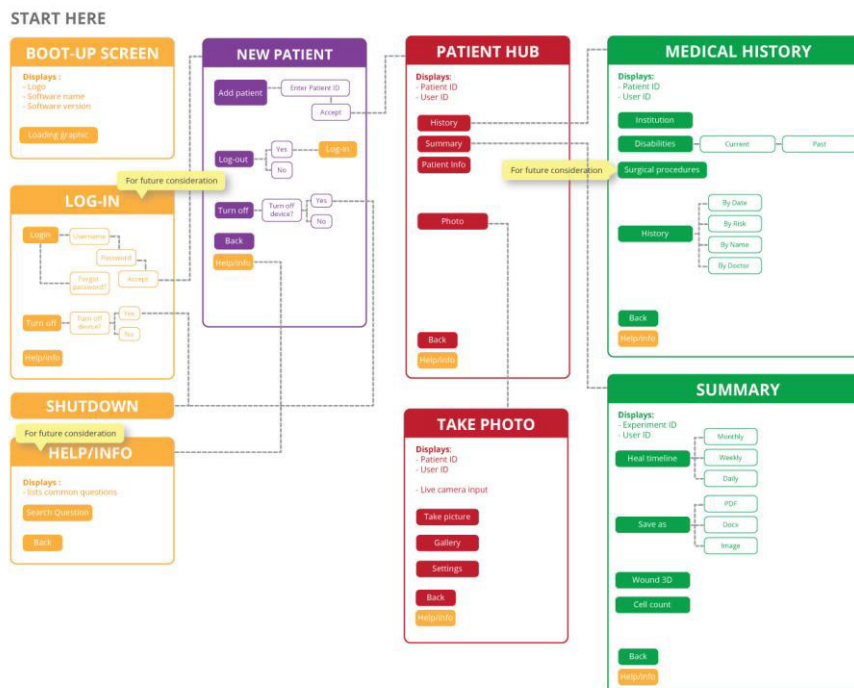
START HERE

BOOT-UP SCREEN
Displays :
- Logo
- Software name
- Software version
Loading graphic

For future consideration
LOG-IN
Login
Username
Password
Forgot password?
Accept
Turn off
Turn off device?
Yes
No
Help/info

SHUTDOWN

For future consideration
HELP/INFO
Displays :
- lists common questions
Search Question
Back

NEW PATIENT
Add patient
Enter Patient ID
Accept
Log-out
Yes
Log-in
No
Turn off
Turn off device?
Yes
No
Back
Help/info

PATIENT HUB
Displays:
- Patient ID
- User ID
History
Summary
Patient Info
Photo
Back
Help/info

TAKE PHOTO
Displays:
- Patient ID
- User ID
- Live camera input
Take picture
Gallery
Settings
Back
Help/info

MEDICAL HISTORY
Displays:
- Patient ID
- User ID
Institution
Disabilities
Current
Past
For future consideration
Surgical procedures
History
By Date
By Risk
By Name
By Doctor
Back
Help/info

SUMMARY
Displays:
- Experiment ID
- User ID
Heal timeline
Monthly
Weekly
Daily
Save as
PDF
Docx
Image
Wound 3D
Cell count
Back
Help/info